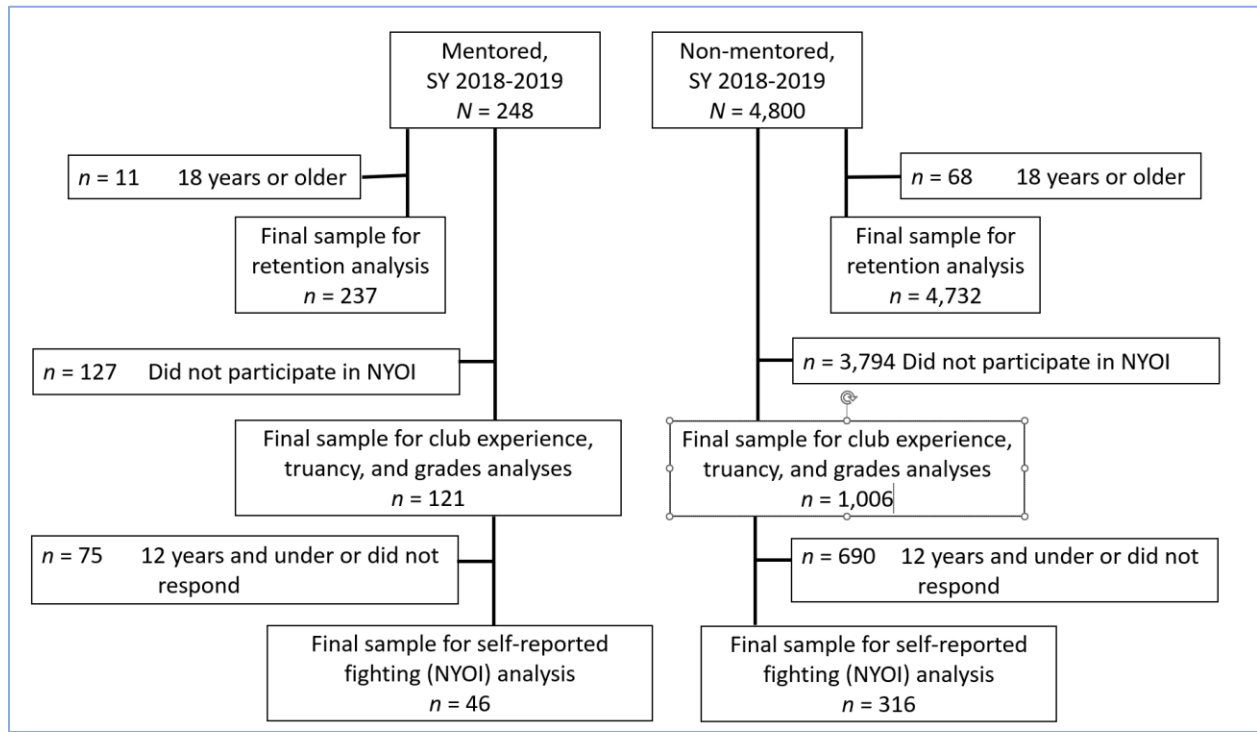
Mentored, SY 2018-2019
$N = 248$

$n = 11$ 18 years or older

Final sample for retention analysis
$n = 237$

$n = 127$ Did not participate in NYOI

Final sample for club experience, truancy, and grades analyses
$n = 121$

$n = 75$ 12 years and under or did not respond

Final sample for self-reported fighting (NYOI) analysis
$n = 46$

Non-mentored, SY 2018-2019
$N = 4,800$

$n = 68$ 18 years or older

Final sample for retention analysis
$n = 4,732$

$n = 3,794$ Did not participate in NYOI

Final sample for club experience, truancy, and grades analyses
$n = 1,006$

$n = 690$ 12 years and under or did not respond

Final sample for self-reported fighting (NYOI) analysis
$n = 316$